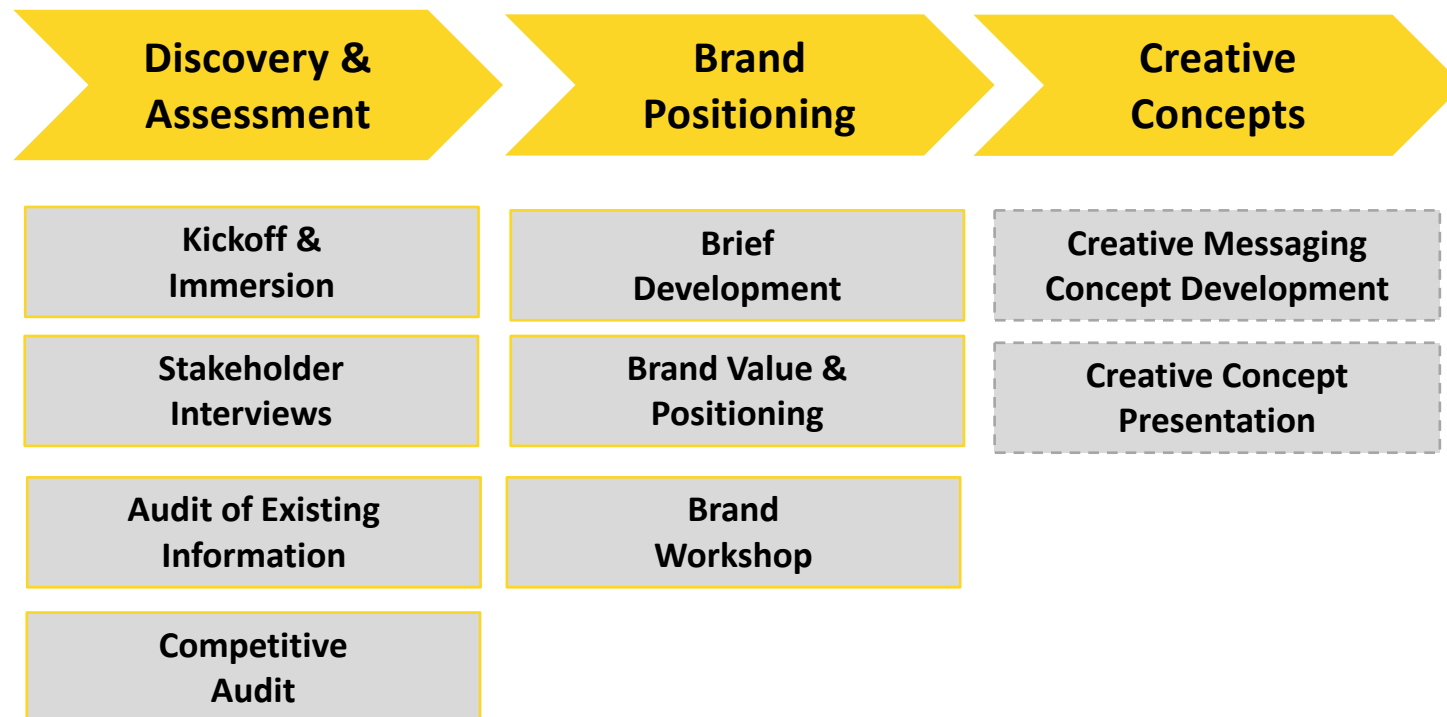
Discovery & Assessment

Brand Positioning

Creative Concepts

Kickoff & Immersion

Stakeholder Interviews

Audit of Existing Information

Competitive Audit

Brief Development

Brand Value & Positioning

Brand Workshop

Creative Messaging Concept Development

Creative Concept Presentation